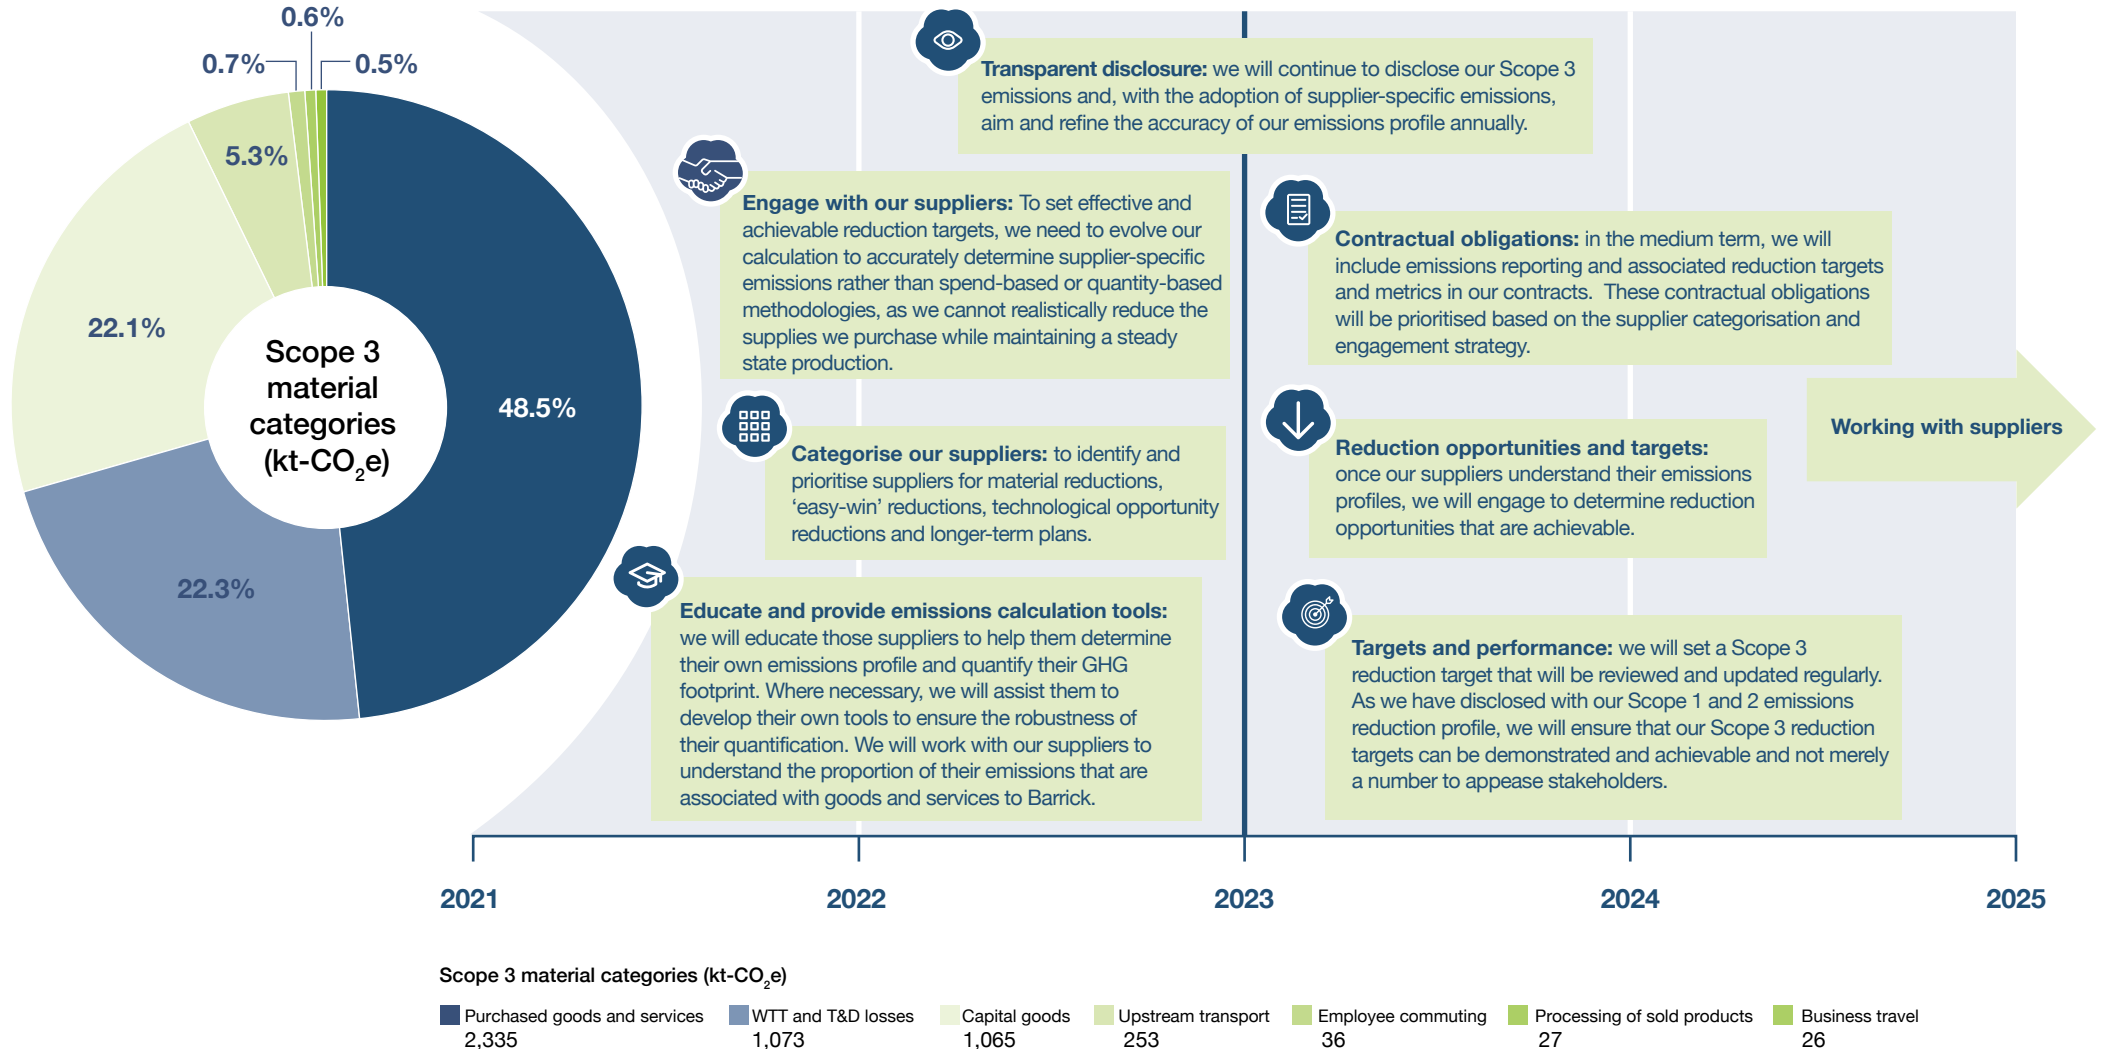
0.6%
0.7%
0.5%
5.3%
22.1%
48.5%
22.3%

Scope 3 material categories (kt-$CO_2$e)

**Transparent disclosure:** we will continue to disclose our Scope 3 emissions and, with the adoption of supplier-specific emissions, aim and refine the accuracy of our emissions profile annually.

**Engage with our suppliers:** To set effective and achievable reduction targets, we need to evolve our calculation to accurately determine supplier-specific emissions rather than spend-based or quantity-based methodologies, as we cannot realistically reduce the supplies we purchase while maintaining a steady state production.

**Contractual obligations:** in the medium term, we will include emissions reporting and associated reduction targets and metrics in our contracts. These contractual obligations will be prioritised based on the supplier categorisation and engagement strategy.

Working with suppliers

**Categorise our suppliers:** to identify and prioritise suppliers for material reductions, 'easy-win' reductions, technological opportunity reductions and longer-term plans.

**Reduction opportunities and targets:** once our suppliers understand their emissions profiles, we will engage to determine reduction opportunities that are achievable.

**Educate and provide emissions calculation tools:** we will educate those suppliers to help them determine their own emissions profile and quantify their GHG footprint. Where necessary, we will assist them to develop their own tools to ensure the robustness of their quantification. We will work with our suppliers to understand the proportion of their emissions that are associated with goods and services to Barrick.

**Targets and performance:** we will set a Scope 3 reduction target that will be reviewed and updated regularly. As we have disclosed with our Scope 1 and 2 emissions reduction profile, we will ensure that our Scope 3 reduction targets can be demonstrated and achievable and not merely a number to appease stakeholders.

2021
2022
2023
2024
2025

Scope 3 material categories (kt-$CO_2$e)

Purchased goods and services 2,335
WTT and T&D losses 1,073
Capital goods 1,065
Upstream transport 253
Employee commuting 36
Processing of sold products 27
Business travel 26